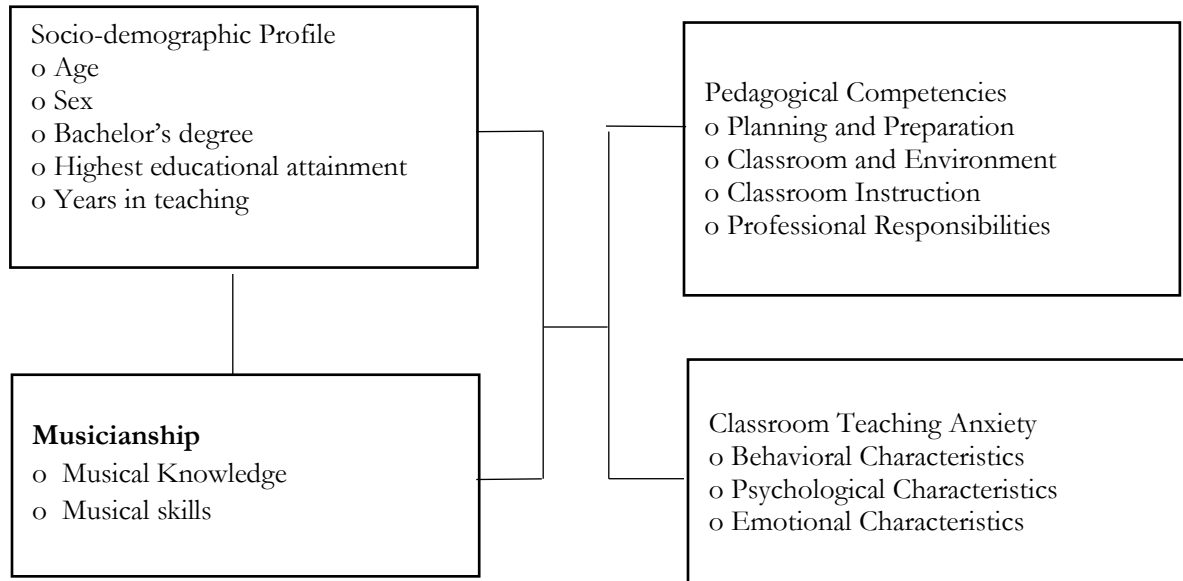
Socio-demographic Profile
o Age
o Sex
o Bachelor’s degree
o Highest educational attainment
o Years in teaching

**Musicianship**
o Musical Knowledge
o Musical skills

Pedagogical Competencies
o Planning and Preparation
o Classroom and Environment
o Classroom Instruction
o Professional Responsibilities

Classroom Teaching Anxiety
o Behavioral Characteristics
o Psychological Characteristics
o Emotional Characteristics